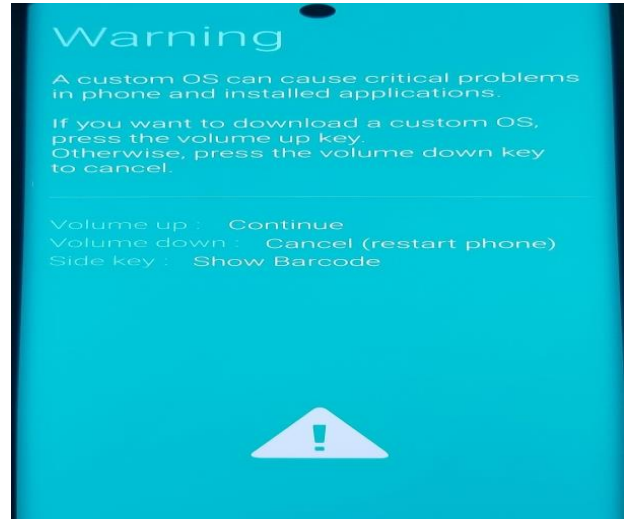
Warning

A custom OS can cause critical problems in phone and installed applications.

If you want to download a custom OS, press the volume up key.
Otherwise, press the volume down key to cancel.

Volume up : Continue
Volume down : Cancel (restart phone)
Side key : Show Barcode

!